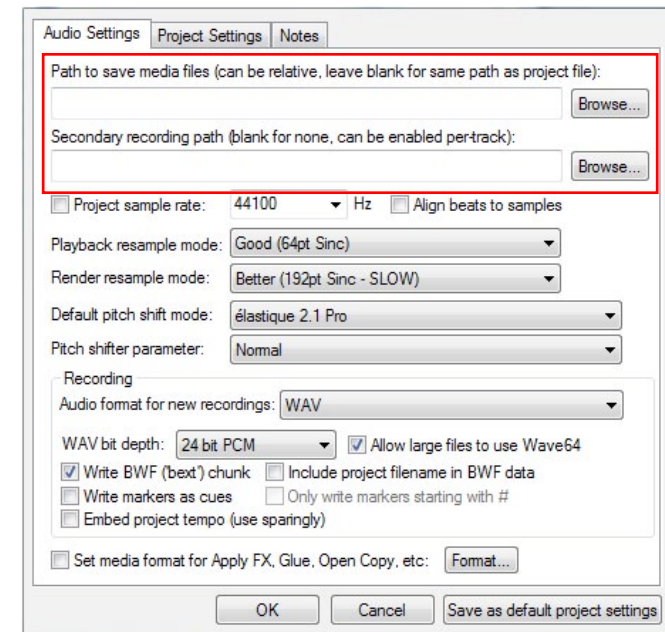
Audio Settings | Project Settings | Notes

Path to save media files (can be relative, leave blank for same path as project file):

Browse...

Secondary recording path (blank for none, can be enabled per-track):

Browse...

Project sample rate: 44100 Hz Align beats to samples

Playback resample mode: Good (64pt Sinc)

Render resample mode: Better (192pt Sinc - SLOW)

Default pitch shift mode: élastique 2.1 Pro

Pitch shifter parameter: Normal

Recording

Audio format for new recordings: WAV

WAV bit depth: 24 bit PCM

Allow large files to use Wave64

Write BWF ('bext') chunk

Include project filename in BWF data

Write markers as cues

Only write markers starting with #

Embed project tempo (use sparingly)

Set media format for Apply FX, Glue, Open Copy, etc: Format...

OK Cancel Save as default project settings